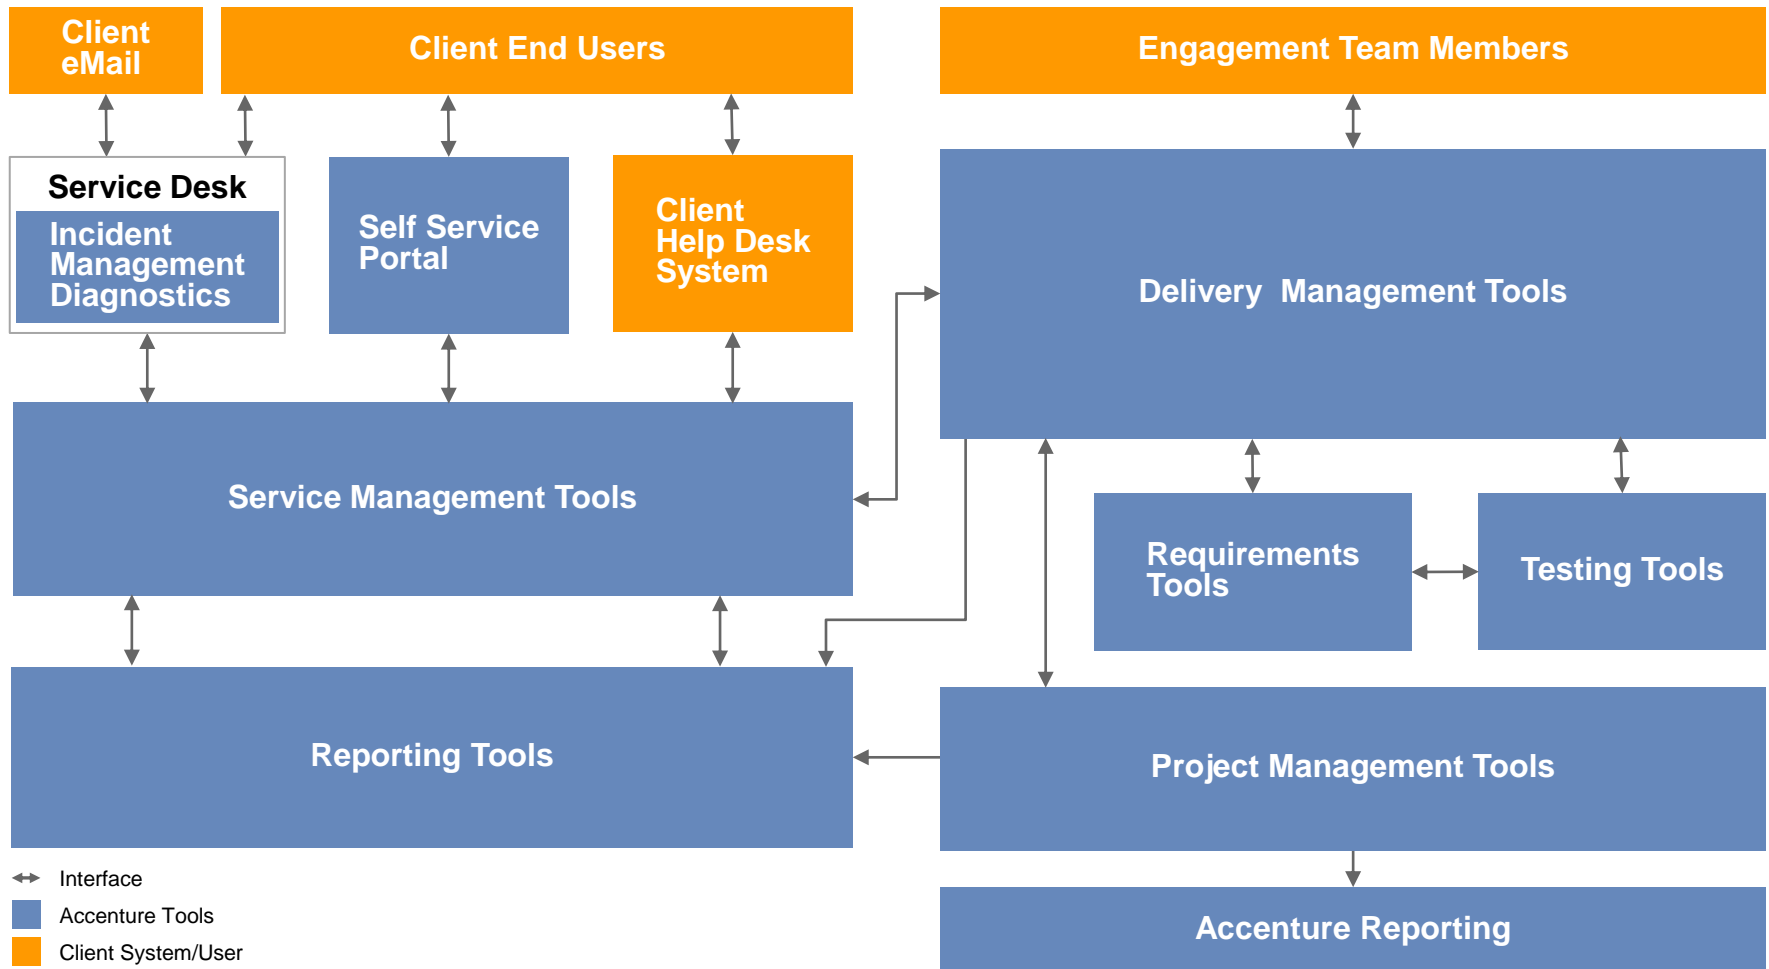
Client eMail

Client End Users

Engagement Team Members

Service Desk

Incident Management Diagnostics

Self Service Portal

Client Help Desk System

Delivery Management Tools

Service Management Tools

Requirements Tools

Testing Tools

Reporting Tools

Project Management Tools

Accenture Reporting

Interface

Accenture Tools

Client System/User